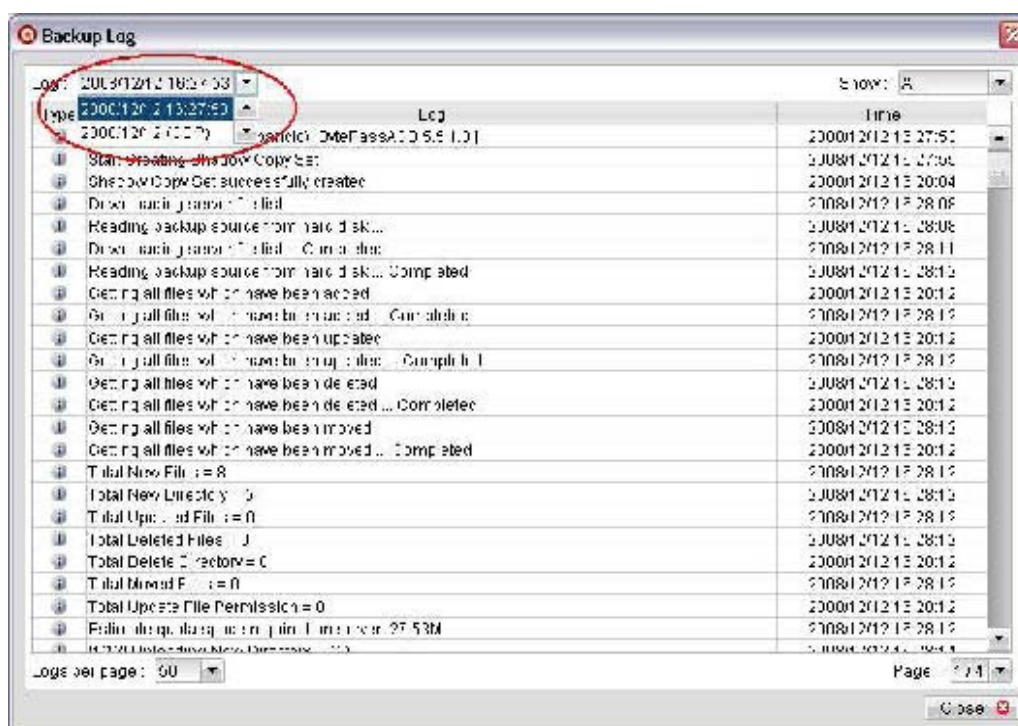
Backup Log

Log: 2008/12/12 16:54:53

Show: All

2008/12/12 13:27:53

2008/12/12 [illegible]

| Type | Log | Time |
|---|---|---|
| | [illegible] | 2008/12/12 13:27:53 |
| | Start Creating Shadow Copy Set | 2008/12/12 13:27:5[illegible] |
| | Shadow Copy Set successfully created | 2008/12/12 13:28:04 |
| | Download backup source file list | 2008/12/12 13:28:06 |
| | Reading backup source from hard disk... | 2008/12/12 13:28:06 |
| | Download backup source file list ... Completed | 2008/12/12 13:28:11 |
| | Reading backup source from hard disk ... Completed | 2008/12/12 13:28:12 |
| | Getting all files which have been added | 2008/12/12 13:28:12 |
| | Getting all files which have been added ... Completed | 2008/12/12 13:28:12 |
| | Getting all files which have been updated | 2008/12/12 13:28:12 |
| | Getting all files which have been updated ... Completed | 2008/12/12 13:28:12 |
| | Getting all files which have been deleted | 2008/12/12 13:28:12 |
| | Getting all files which have been deleted ... Completed | 2008/12/12 13:28:12 |
| | Getting all files which have been moved | 2008/12/12 13:28:12 |
| | Getting all files which have been moved ... Completed | 2008/12/12 13:28:12 |
| | Total New Files = 8 | 2008/12/12 13:28:12 |
| | Total New Directory = 5 | 2008/12/12 13:28:12 |
| | Total Updated Files = 0 | 2008/12/12 13:28:12 |
| | Total Deleted Files = 0 | 2008/12/12 13:28:12 |
| | Total Delete Directory = 0 | 2008/12/12 13:28:12 |
| | Total Moved Files = 0 | 2008/12/12 13:28:12 |
| | Total Update File Permission = 0 | 2008/12/12 13:28:12 |
| | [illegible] 27.53M | 2008/12/12 13:28:12 |
| | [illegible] | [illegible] |

Logs per page: 50

Page 1/4

Close